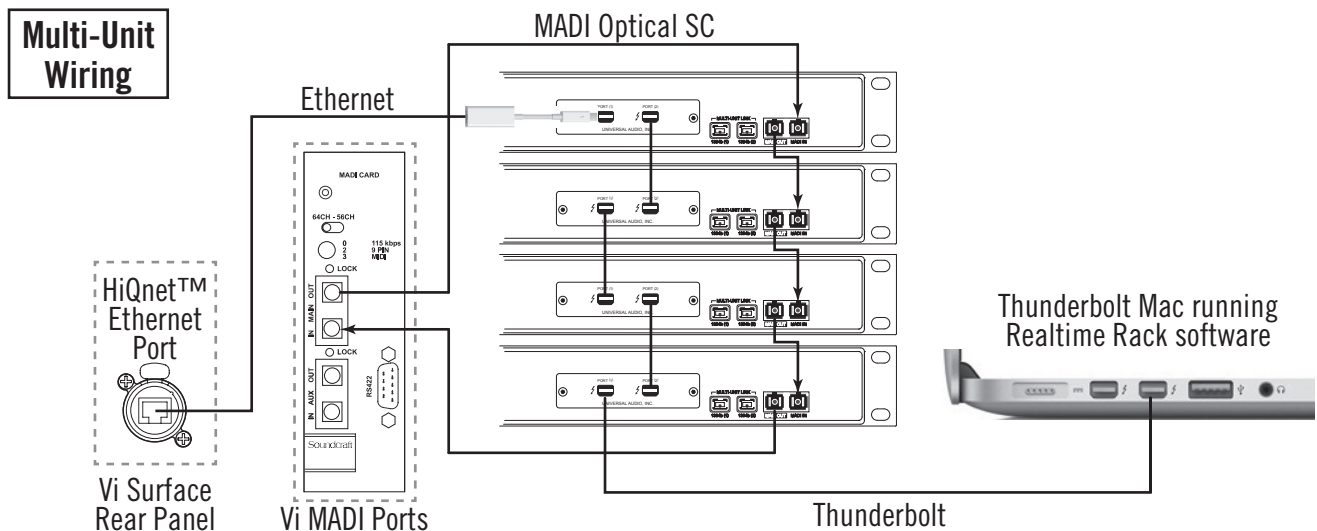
Multi-Unit Wiring

MADI Optical SC

Ethernet

MADI CARD

64CH - 56CH

0
2
3

115 kbps
9 PIN
MIDI

LOCK

OUT
MAIN
IN

LOCK

OUT
AUX
IN

RS422

Soundcraft

PORT (1)
PORT (2)
UNIVERSAL AUDIO, INC.

MULTI-UNIT LINK

MADI OUT
MADI IN

HiQnet™ Ethernet Port

Vi Surface Rear Panel

Vi MADI Ports

Thunderbolt Mac running Realtime Rack software

Thunderbolt